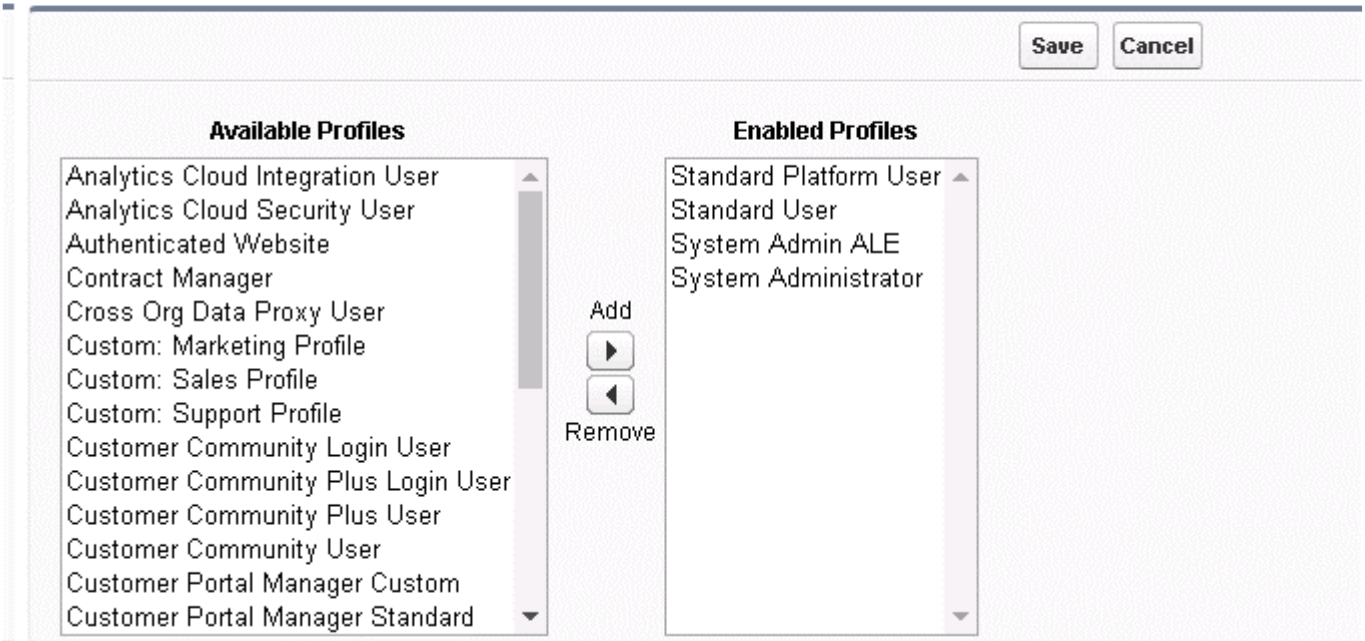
Save Cancel

Available Profiles

Analytics Cloud Integration User
Analytics Cloud Security User
Authenticated Website
Contract Manager
Cross Org Data Proxy User
Custom: Marketing Profile
Custom: Sales Profile
Custom: Support Profile
Customer Community Login User
Customer Community Plus Login User
Customer Community Plus User
Customer Community User
Customer Portal Manager Custom
Customer Portal Manager Standard

Add

Remove

Enabled Profiles

Standard Platform User
Standard User
System Admin ALE
System Administrator